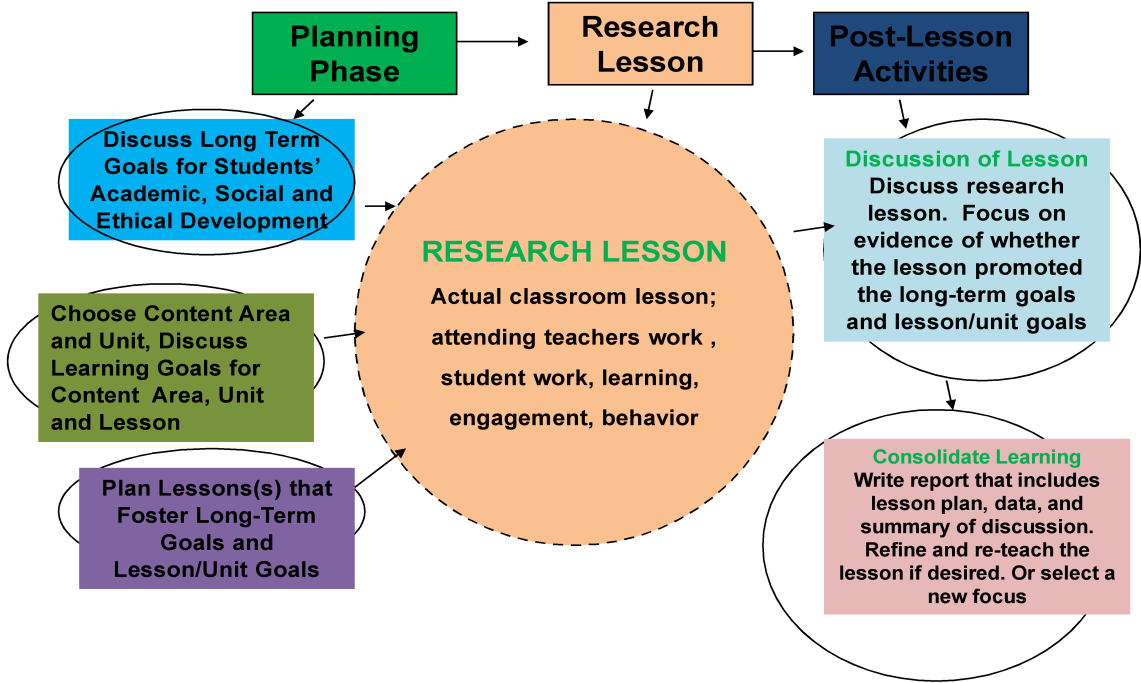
Planning Phase

Research Lesson

Post-Lesson Activities

Discuss Long Term Goals for Students' Academic, Social and Ethical Development

Choose Content Area and Unit, Discuss Learning Goals for Content Area, Unit and Lesson

Plan Lessons(s) that Foster Long-Term Goals and Lesson/Unit Goals

RESEARCH LESSON

Actual classroom lesson; attending teachers work , student work, learning, engagement, behavior

Discussion of Lesson
Discuss research lesson. Focus on evidence of whether the lesson promoted the long-term goals and lesson/unit goals

Consolidate Learning
Write report that includes lesson plan, data, and summary of discussion. Refine and re-teach the lesson if desired. Or select a new focus